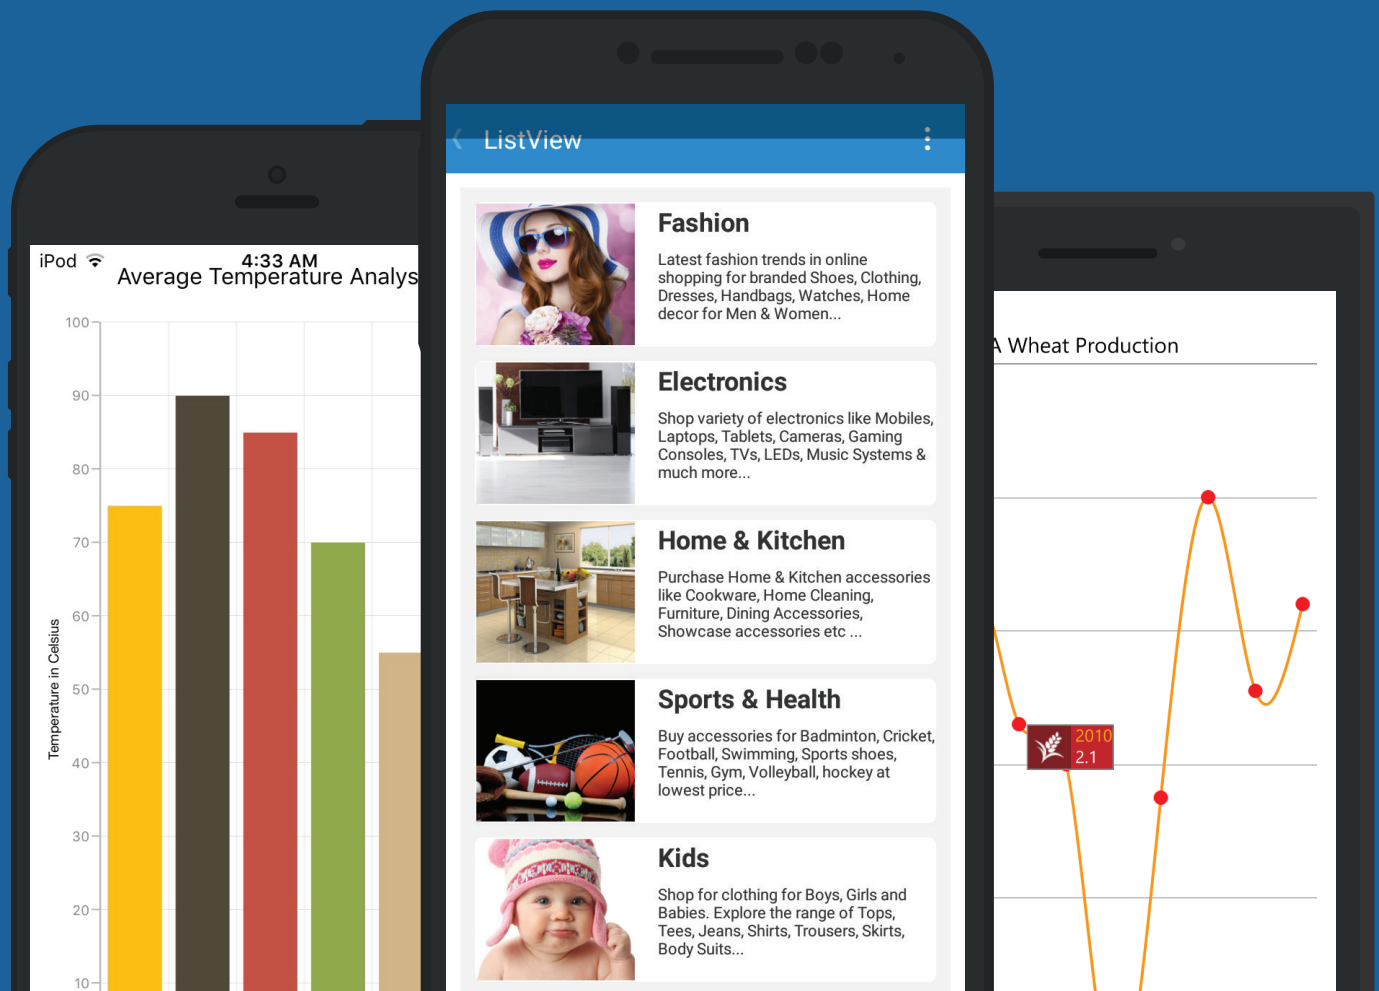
iPod 4:33 AM
Average Temperature Analys

100
90
80
70
60
50
40
30
20
10

Temperature in Celsius

ListView

Fashion
Latest fashion trends in online shopping for branded Shoes, Clothing, Dresses, Handbags, Watches, Home decor for Men & Women...

Electronics
Shop variety of electronics like Mobiles, Laptops, Tablets, Cameras, Gaming Consoles, TVs, LEDs, Music Systems & much more...

Home & Kitchen
Purchase Home & Kitchen accessories like Cookware, Home Cleaning, Furniture, Dining Accessories, Showcase accessories etc ...

Sports & Health
Buy accessories for Badminton, Cricket, Football, Swimming, Sports shoes, Tennis, Gym, Volleyball, hockey at lowest price...

Kids
Shop for clothing for Boys, Girls and Babies. Explore the range of Tops, Tees, Jeans, Shirts, Trousers, Skirts, Body Suits...

A Wheat Production

2010
2.1